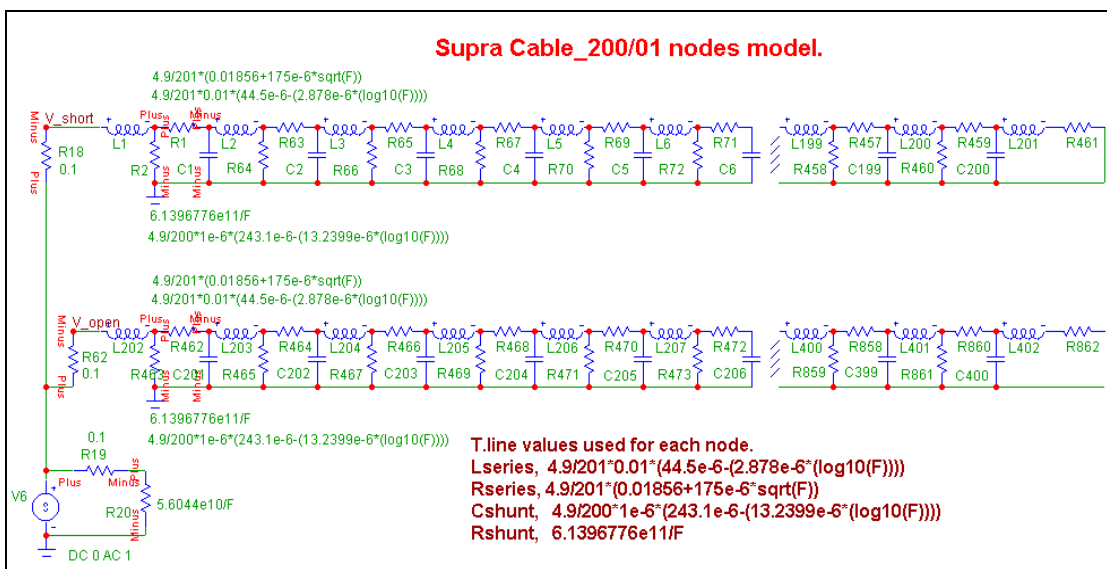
Supra Cable_200/01 nodes model.

4.9/201*(0.01856+175e-6*sqrt(F))
4.9/201*0.01*(44.5e-6-(2.878e-6*(log10(F))))

V_short
Minus
Plus
R18
0.1
Plus
L1
Plus
R1
Minus
R2
Minus
C1
Minus
L2
R64
R63
C2
L3
R66
R65
C3
L4
R68
R67
C4
L5
R70
R69
C5
L6
R72
R71
C6
L199
R458
R457
C199
L200
R460
R459
C200
L201
R461

6.1396776e11/F
4.9/200*1e-6*(243.1e-6-(13.2399e-6*(log10(F))))

4.9/201*(0.01856+175e-6*sqrt(F))
4.9/201*0.01*(44.5e-6-(2.878e-6*(log10(F))))

V_open
Minus
Plus
R62
0.1
Plus
L202
Plus
R462
Minus
R463
C201
Minus
L203
R465
R464
C202
L204
R467
R466
C203
L205
R469
R468
C204
L206
R471
R470
C205
L207
R473
R472
C206
L400
R859
R858
C399
L401
R861
R860
C400
L402
R862

6.1396776e11/F
4.9/200*1e-6*(243.1e-6-(13.2399e-6*(log10(F))))

0.1
R19
Plus
Minus
Plus
V6
R20
5.6044e10/F
DC 0 AC 1

T.line values used for each node.
Lseries, 4.9/201*0.01*(44.5e-6-(2.878e-6*(log10(F))))
Rseries, 4.9/201*(0.01856+175e-6*sqrt(F))
Cshunt, 4.9/200*1e-6*(243.1e-6-(13.2399e-6*(log10(F))))
Rshunt, 6.1396776e11/F